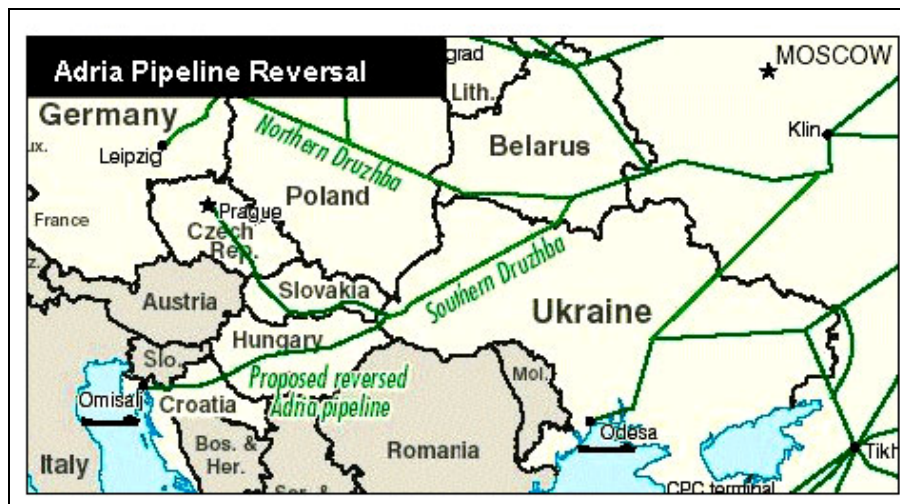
Adria Pipeline Reversal

grad

MOSCOW

Lith.

Germany

Northern Druzhba

Klin

ux.

Leipzig

Belarus

Poland

Prague

France

Czech Rep.

Southern Druzhba

Austria

Slovakia

Ukraine

Hungary

Slo.

Mol.

Proposed reversed Adria pipeline

Omisalj

Croatia

Odesa

Bos. & Her.

Romania

Italy

Tikh

CPC terminal